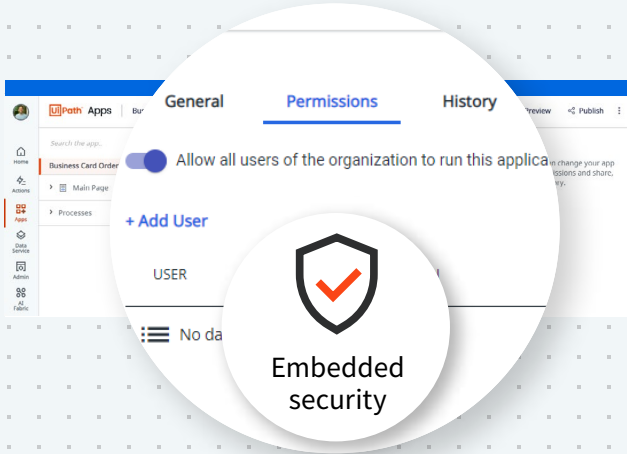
UiPath Apps

Bus

Search the app...

Business Card Order

Main Page

Processes

Home

Actions

Apps

Data Service

Admin

AI Fabric

Preview

Publish

General

Permissions

History

Allow all users of the organization to run this applica

+ Add User

USER

No da

n change your app
issions and share.
ey.

Embedded security